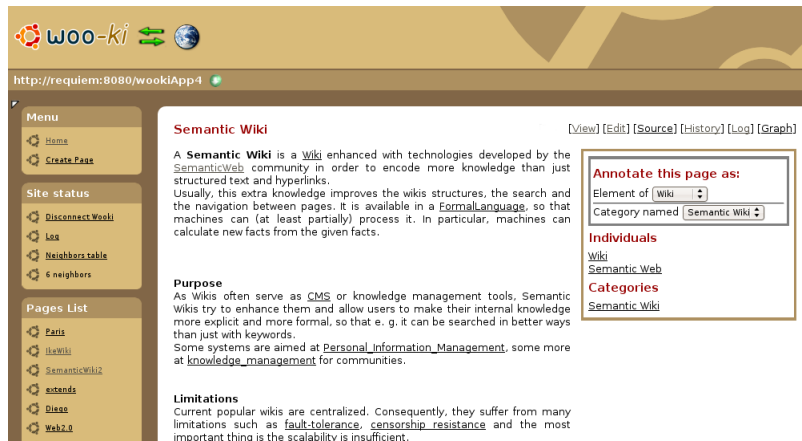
woo-ki

http://requiem:8080/wookiApp4

Menu
Home
Create Page

Site status
Disconnect Wooki
Log
Neighbors table
6 neighbors

Pages List
Paris
IkeWiki
SemanticWiki2
extends
Diego
Web2.0

Semantic Wiki

[View] [Edit] [Source] [History] [Log] [Graph]

A **Semantic Wiki** is a Wiki enhanced with technologies developed by the SemanticWeb community in order to encode more knowledge than just structured text and hyperlinks.
Usually, this extra knowledge improves the wikis structures, the search and the navigation between pages. It is available in a FormalLanguage, so that machines can (at least partially) process it. In particular, machines can calculate new facts from the given facts.

Purpose
As Wikis often serve as CMS or knowledge management tools, Semantic Wikis try to enhance them and allow users to make their internal knowledge more explicit and more formal, so that e. g. it can be searched in better ways than just with keywords.
Some systems are aimed at Personal_Information_Management, some more at knowledge_management for communities.

Limitations
Current popular wikis are centralized. Consequently, they suffer from many limitations such as fault-tolerance, censorship resistance and the most important thing is the scalability is insufficient.

Annotate this page as:
Element of Wiki
Category named Semantic Wiki

Individuals
Wiki
Semantic Web

Categories
Semantic Wiki